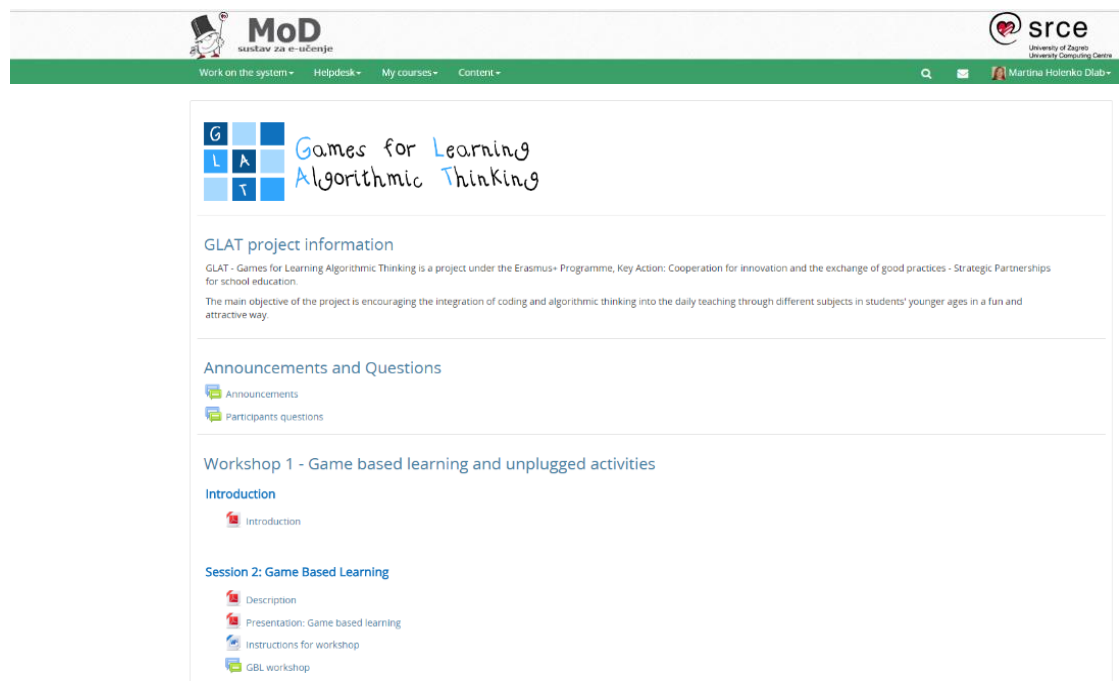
MoD
sustav za e-učenje

srce
University of Zagreb
University Computing Centre

Work on the system ▾ Helpdesk ▾ My courses ▾ Content ▾

Martina Holenko Dlab ▾

G L A T
Games for Learning
Algorithmic Thinking

GLAT project information

GLAT - Games for Learning Algorithmic Thinking is a project under the Erasmus+ Programme, Key Action: Cooperation for innovation and the exchange of good practices - Strategic Partnerships for school education.

The main objective of the project is encouraging the integration of coding and algorithmic thinking into the daily teaching through different subjects in students' younger ages in a fun and attractive way.

Announcements and Questions

Announcements

Participants questions

Workshop 1 - Game based learning and unplugged activities

Introduction

Introduction

Session 2: Game Based Learning

Description

Presentation: Game based learning

Instructions for workshop

GBL workshop